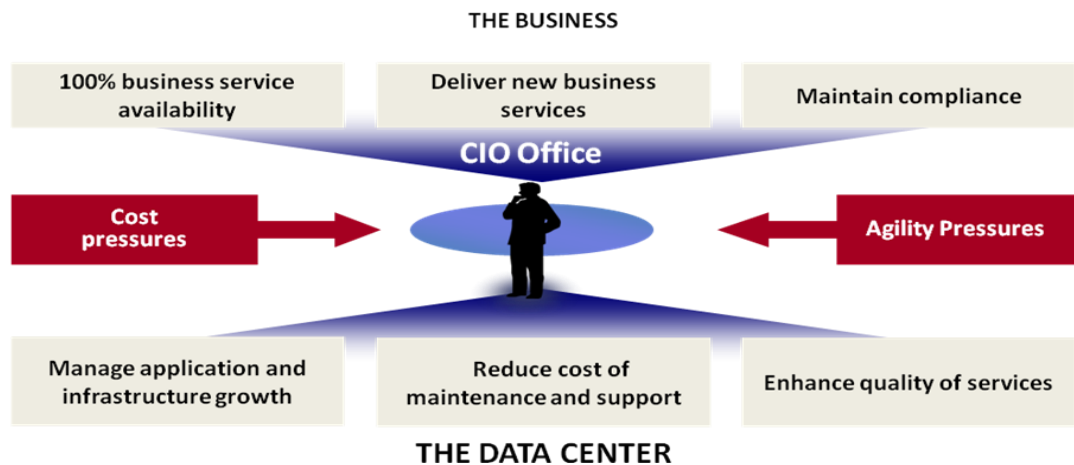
THE BUSINESS

100% business service availability

Deliver new business services

Maintain compliance

CIO Office

Cost pressures

Agility Pressures

Manage application and infrastructure growth

Reduce cost of maintenance and support

Enhance quality of services

THE DATA CENTER